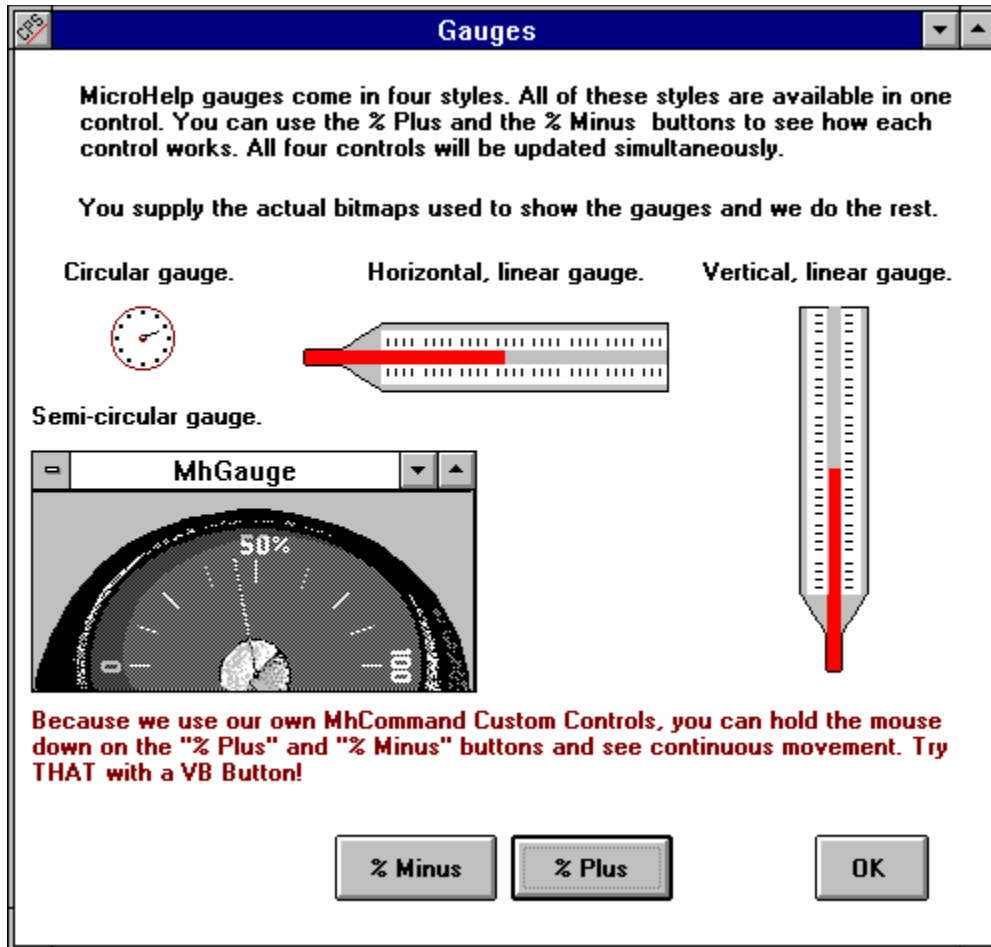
Gauges

MicroHelp gauges come in four styles. All of these styles are available in one control. You can use the % Plus and the % Minus buttons to see how each control works. All four controls will be updated simultaneously.

You supply the actual bitmaps used to show the gauges and we do the rest.

Circular gauge.

Horizontal, linear gauge.

Vertical, linear gauge.

Semi-circular gauge.

MhGauge

50%

0

100

Because we use our own MhCommand Custom Controls, you can hold the mouse down on the "% Plus" and "% Minus" buttons and see continuous movement. Try THAT with a VB Button!

% Minus

% Plus

OK